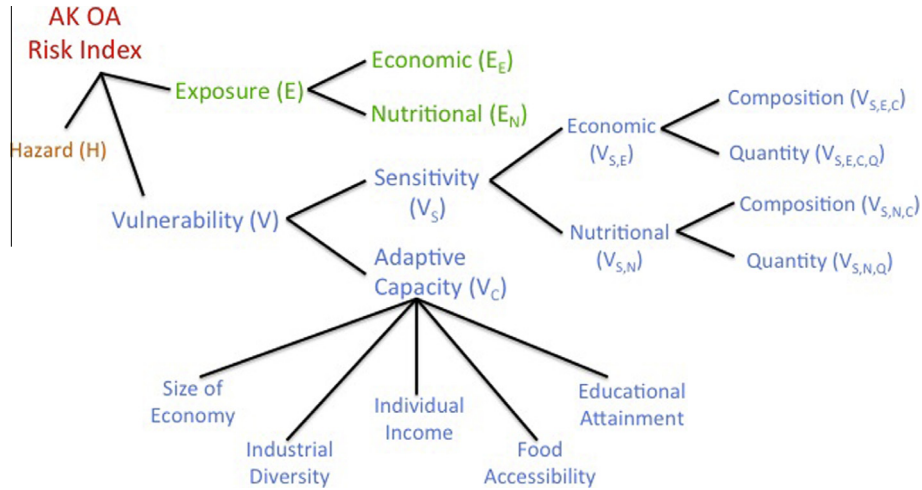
AK OA Risk Index

Hazard (H)

Exposure (E)

Economic ($E_E$)

Nutritional ($E_N$)

Vulnerability (V)

Sensitivity ($V_S$)

Adaptive Capacity ($V_C$)

Economic ($V_{S,E}$)

Nutritional ($V_{S,N}$)

Composition ($V_{S,E,C}$)

Quantity ($V_{S,E,C,Q}$)

Composition ($V_{S,N,C}$)

Quantity ($V_{S,N,Q}$)

Size of Economy

Industrial Diversity

Individual Income

Food Accessibility

Educational Attainment